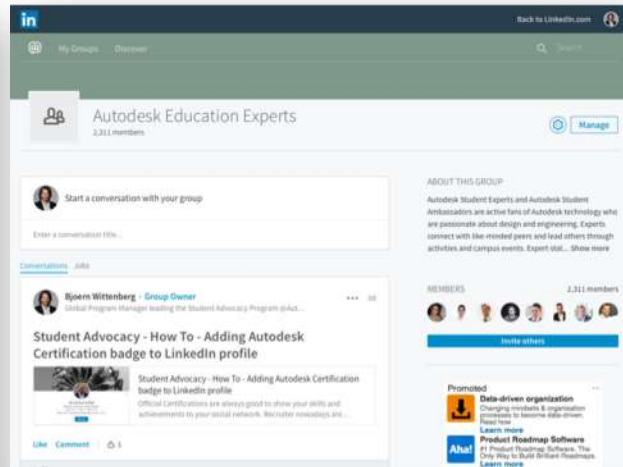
in

Back to LinkedIn.com

My Groups Discover

Search

Autodesk Education Experts
2,311 members

Manage

Start a conversation with your group

Enter a conversation title...

Conversations Jobs

Bjoern Wittenberg • Group Owner
Global Program Manager leading the Student Advocacy Program @Aut...

Student Advocacy - How To - Adding Autodesk Certification badge to LinkedIn profile

Student Advocacy - How To - Adding Autodesk Certification badge to LinkedIn profile
Official Certifications are always good to show your skills and achievements to your social network. Recruiter nowadays are...

Like Comment 1

ABOUT THIS GROUP

Autodesk Student Experts and Autodesk Student Ambassadors are active fans of Autodesk technology who are passionate about design and engineering. Experts connect with like-minded peers and lead others through activities and campus events. Expert stat... Show more

MEMBERS 2,311 members

Invite others

Promoted

Data-driven organization
Changing mindsets & organization processes to become data-driven. Read now
Learn more

Aha!
Product Roadmap Software
#1 Product Roadmap Software. The Only Way to Build Brilliant Roadmaps.
Learn more